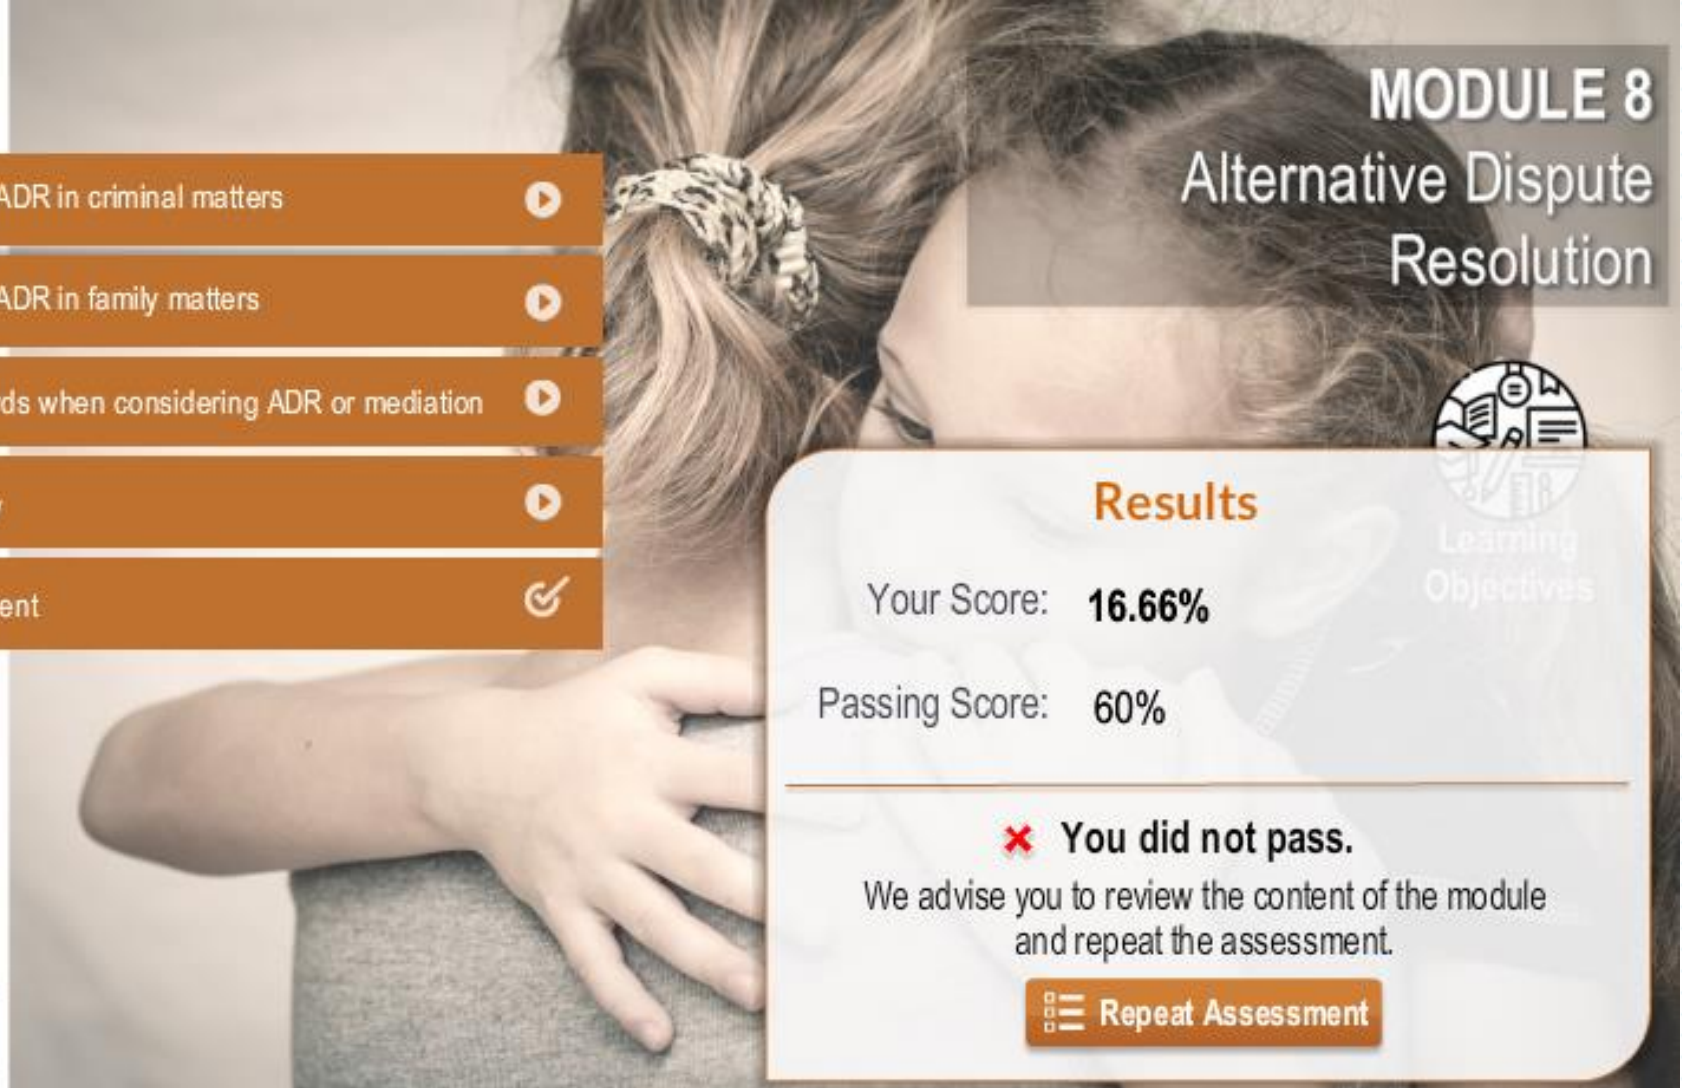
ADR in criminal matters

ADR in family matters

ds when considering ADR or mediation

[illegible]

ent

MODULE 8
Alternative Dispute Resolution

Learning Objectives

Results

Your Score: 16.66%

Passing Score: 60%

You did not pass.
We advise you to review the content of the module and repeat the assessment.

Repeat Assessment